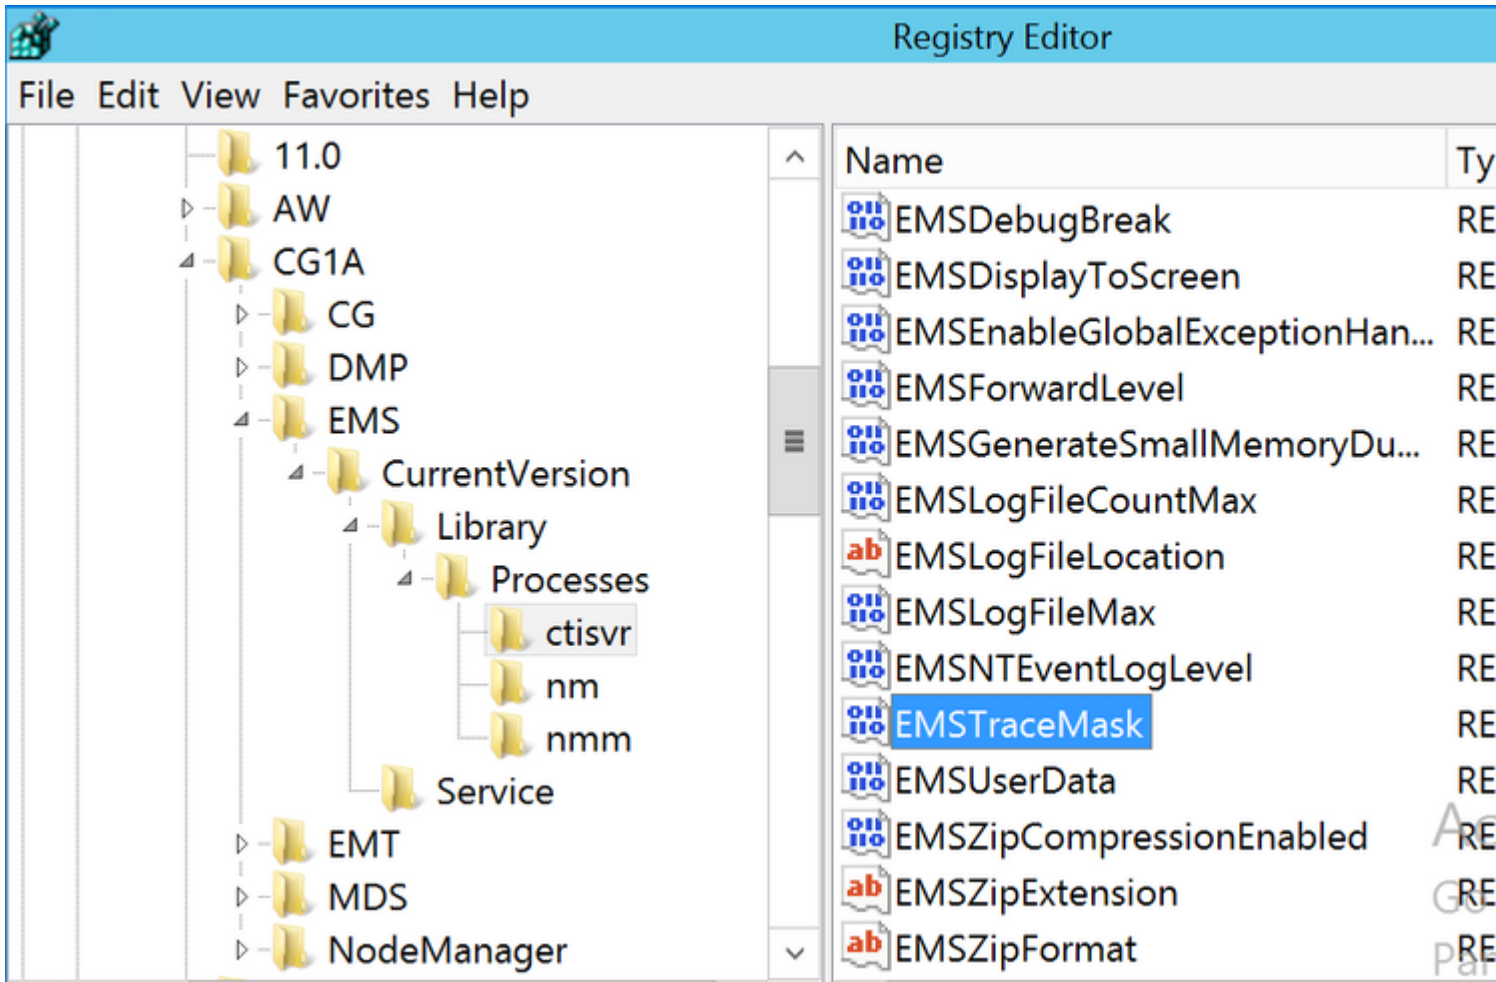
Registry Editor

File Edit View Favorites Help

11.0
AW
CG1A
CG
DMP
EMS
CurrentVersion
Library
Processes
ctisvr
nm
nmm
Service
EMT
MDS
NodeManager

| Name | Ty |
|---|---|
| EMSDebugBreak | RE |
| EMSDisplayToScreen | RE |
| EMSEnableGlobalExceptionHan... | RE |
| EMSForwardLevel | RE |
| EMSGenerateSmallMemoryDu... | RE |
| EMSLogFileCountMax | RE |
| EMSLogFileLocation | RE |
| EMSLogFileMax | RE |
| EMSNTEventLogLevel | RE |
| EMSTraceMask | RE |
| EMSUserData | RE |
| EMSZipCompressionEnabled | RE |
| EMSZipExtension | RE |
| EMSZipFormat | RE |